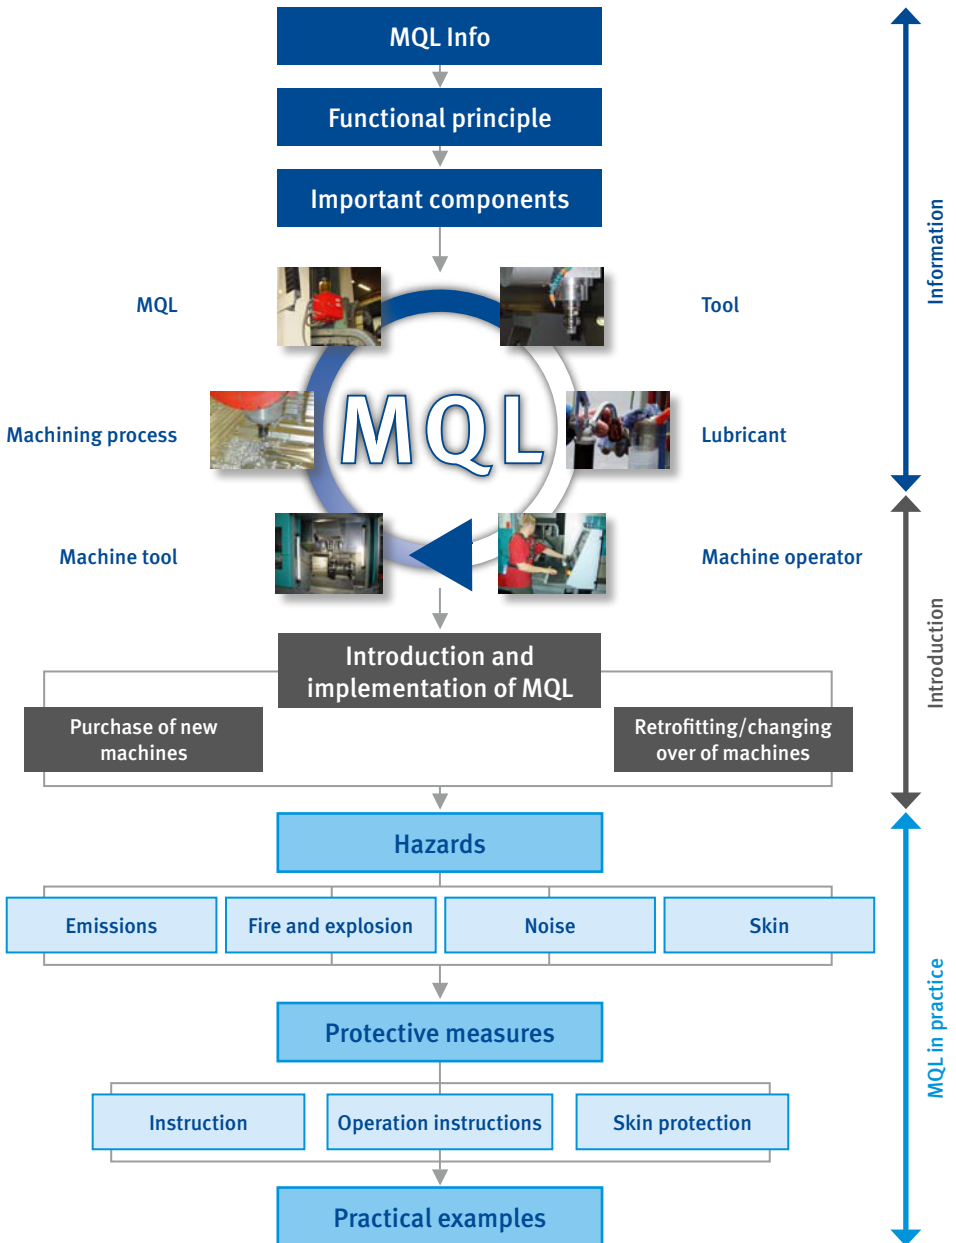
MQL Info

Functional principle

Important components

MQL

Tool

MQL

Machining process

Lubricant

Machine tool

Machine operator

Introduction and implementation of MQL

Purchase of new machines

Retrofitting/changing over of machines

Hazards

Emissions

Fire and explosion

Noise

Skin

Protective measures

Instruction

Operation instructions

Skin protection

Practical examples

Information

Introduction

MQL in practice